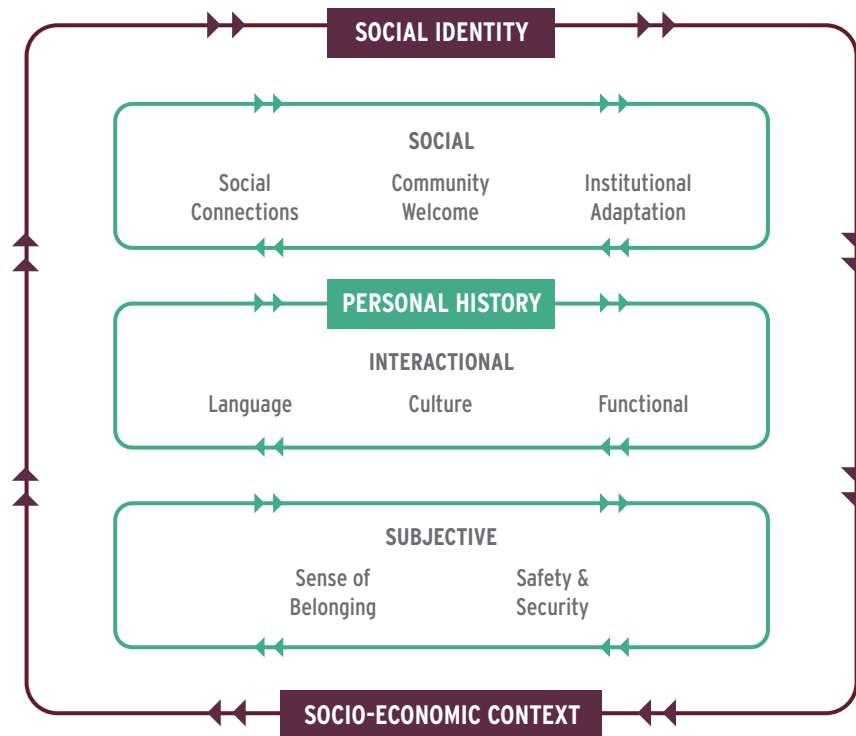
SOCIAL IDENTITY

SOCIAL

Social Connections

Community Welcome

Institutional Adaptation

PERSONAL HISTORY

INTERACTIONAL

Language

Culture

Functional

SUBJECTIVE

Sense of Belonging

Safety & Security

SOCIO-ECONOMIC CONTEXT